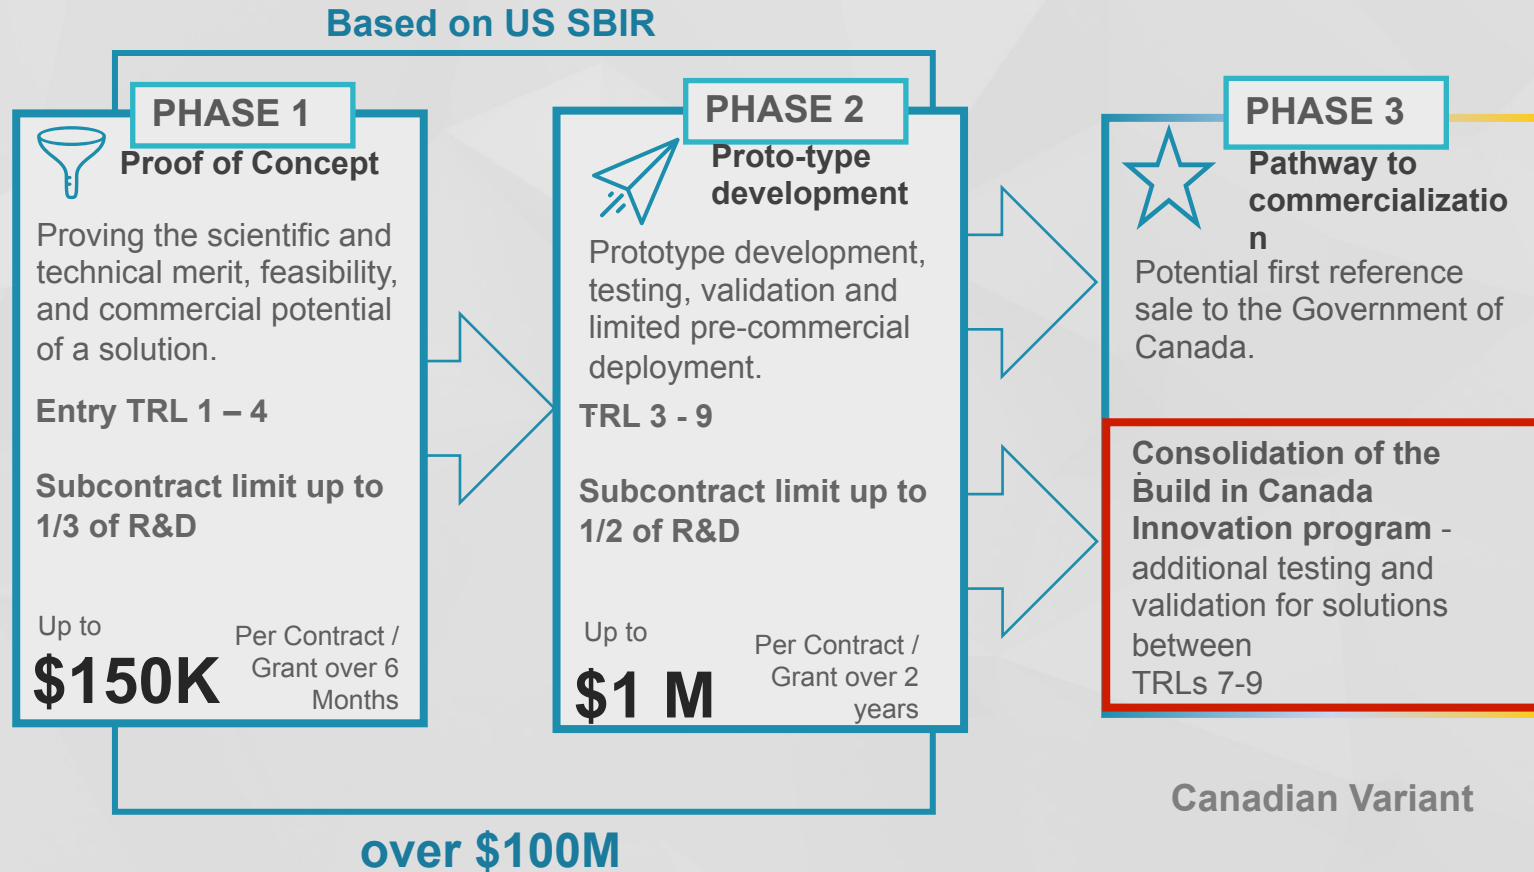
Based on US SBIR

PHASE 1
Proof of Concept

Proving the scientific and technical merit, feasibility, and commercial potential of a solution.

Entry TRL 1 – 4

Subcontract limit up to 1/3 of R&D

Up to
$150K
Per Contract / Grant over 6 Months

PHASE 2
Proto-type development

Prototype development, testing, validation and limited pre-commercial deployment.

TRL 3 - 9

Subcontract limit up to 1/2 of R&D

Up to
$1 M
Per Contract / Grant over 2 years

PHASE 3
Pathway to commercializatio n

Potential first reference sale to the Government of Canada.

Consolidation of the Build in Canada Innovation program - additional testing and validation for solutions between TRLs 7-9

Canadian Variant

over $100M